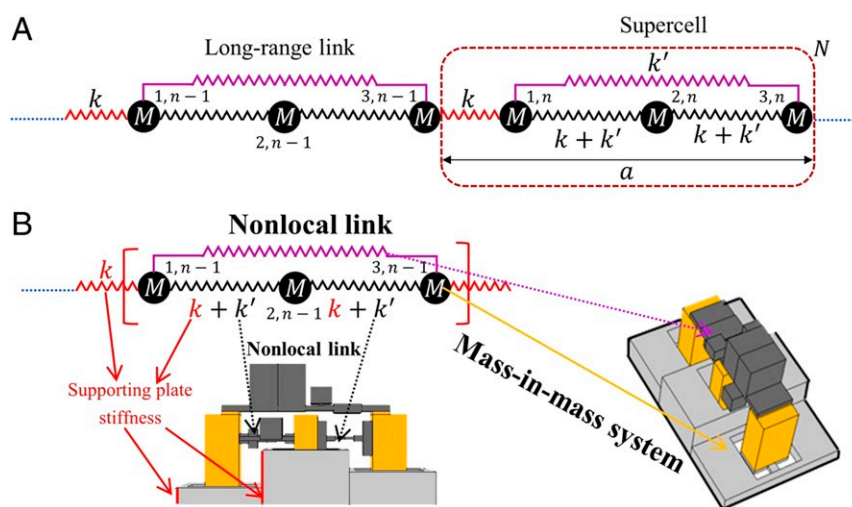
A

Long-range link

Supercell

$N$

$k$

$M$ $1, n-1$

$M$ $2, n-1$

$3, n-1$ $M$

$k$

$k'$

$M$ $1, n$

$M$ $2, n$

$3, n$ $M$

$k+k'$

$k+k'$

$a$

B

Nonlocal link

$k$

$M$ $1, n-1$

$M$ $2, n-1$

$3, n-1$ $M$

$k+k'$

$k+k'$

Nonlocal link

Supporting plate stiffness

Mass-in-mass system